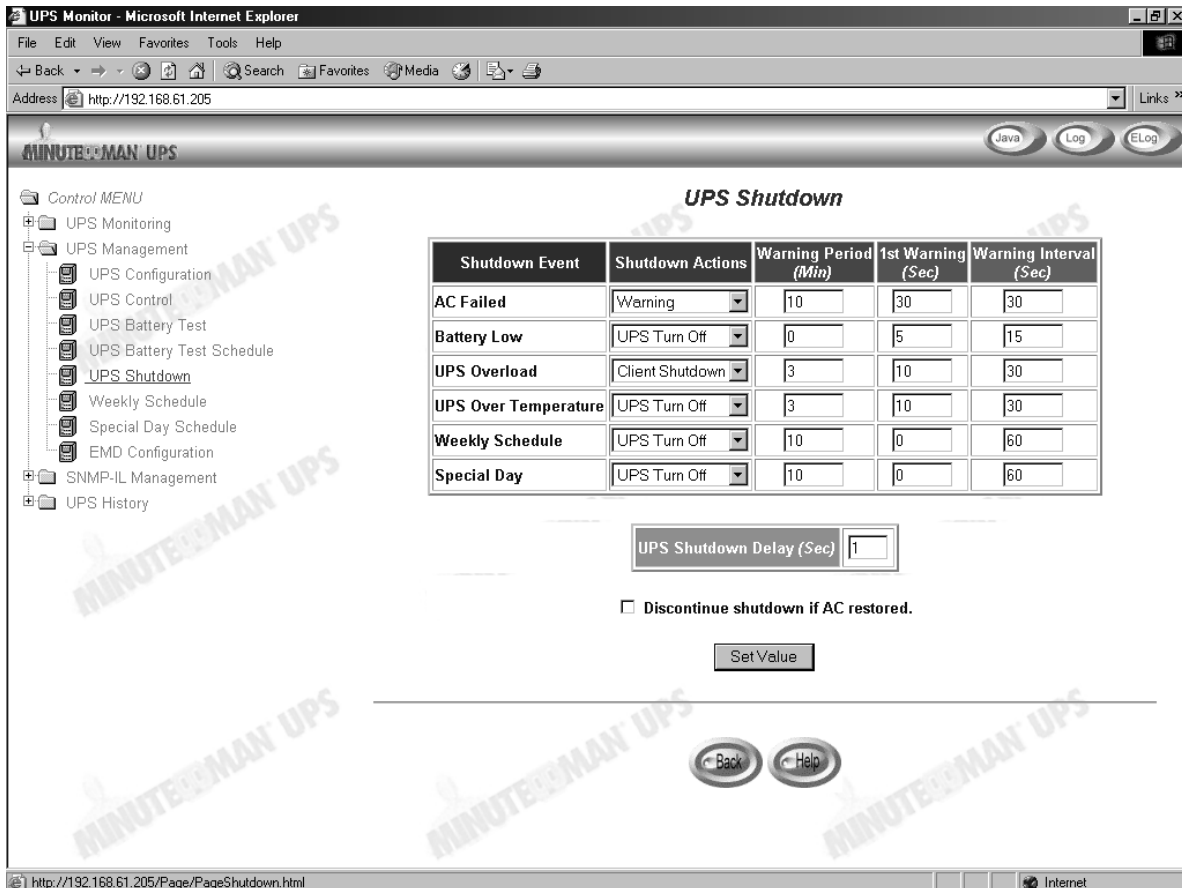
UPS Monitor - Microsoft Internet Explorer

File Edit View Favorites Tools Help

Back Search Favorites Media

Address http://192.168.61.205

Links »

MINUTEMAN UPS

Java Log ELog

Control MENU
UPS Monitoring
UPS Management
UPS Configuration
UPS Control
UPS Battery Test
UPS Battery Test Schedule
UPS Shutdown
Weekly Schedule
Special Day Schedule
EMD Configuration
SNMP-IL Management
UPS History

UPS Shutdown

| Shutdown Event | Shutdown Actions | Warning Period (Min) | 1st Warning (Sec) | Warning Interval (Sec) |
|---|---|---|---|---|
| AC Failed | Warning | 10 | 30 | 30 |
| Battery Low | UPS Turn Off | 0 | 5 | 15 |
| UPS Overload | Client Shutdown | 3 | 10 | 30 |
| UPS Over Temperature | UPS Turn Off | 3 | 10 | 30 |
| Weekly Schedule | UPS Turn Off | 10 | 0 | 60 |
| Special Day | UPS Turn Off | 10 | 0 | 60 |

UPS Shutdown Delay (Sec) 1

Discontinue shutdown if AC restored.

Set Value

Back Help

http://192.168.61.205/Page/PageShutdown.html

Internet